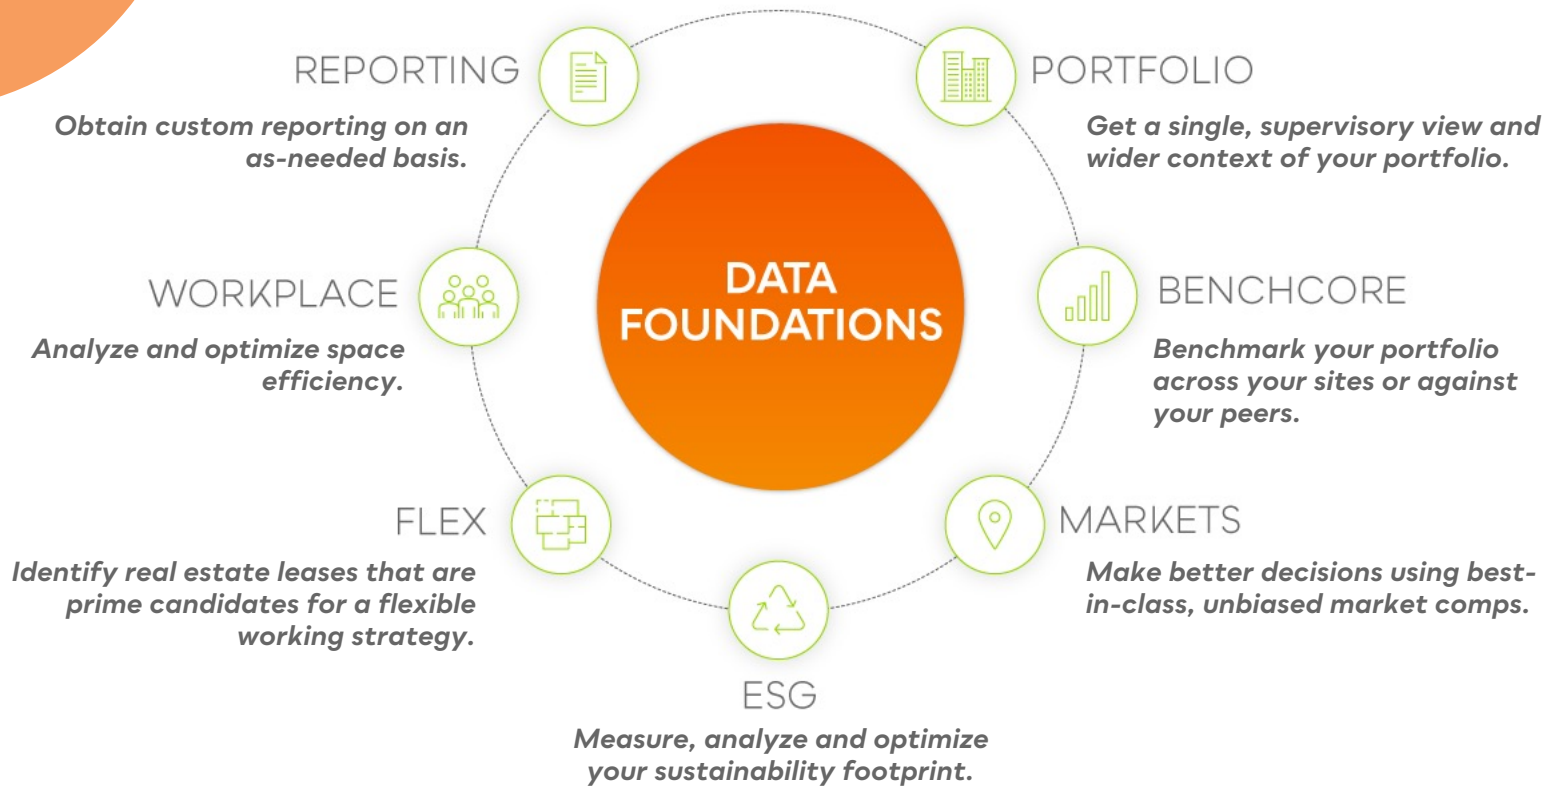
DATA FOUNDATIONS

REPORTING
Obtain custom reporting on an as-needed basis.

PORTFOLIO
Get a single, supervisory view and wider context of your portfolio.

WORKPLACE
Analyze and optimize space efficiency.

BENCHCORE
Benchmark your portfolio across your sites or against your peers.

FLEX
Identify real estate leases that are prime candidates for a flexible working strategy.

MARKETS
Make better decisions using best-in-class, unbiased market comps.

ESG
Measure, analyze and optimize your sustainability footprint.